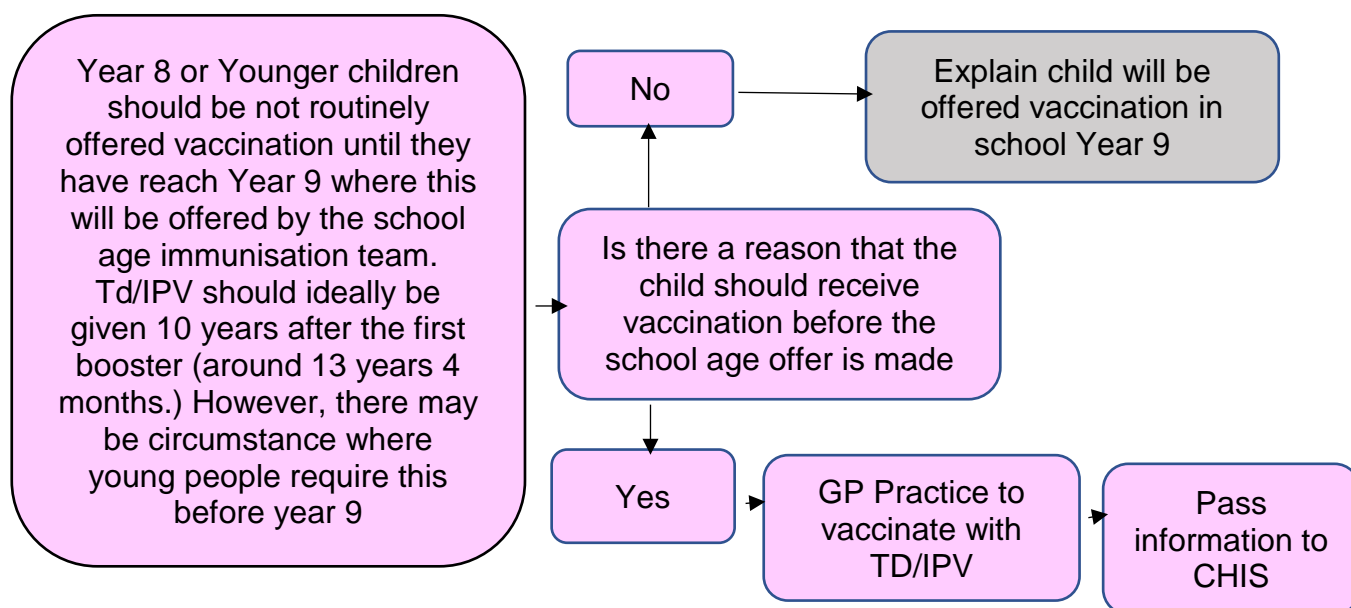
Year 8 or Younger children should be not routinely offered vaccination until they have reach Year 9 where this will be offered by the school age immunisation team. Td/IPV should ideally be given 10 years after the first booster (around 13 years 4 months.) However, there may be circumstance where young people require this before year 9

Is there a reason that the child should receive vaccination before the school age offer is made

No

Explain child will be offered vaccination in school Year 9

Yes

GP Practice to vaccinate with TD/IPV

Pass information to CHIS